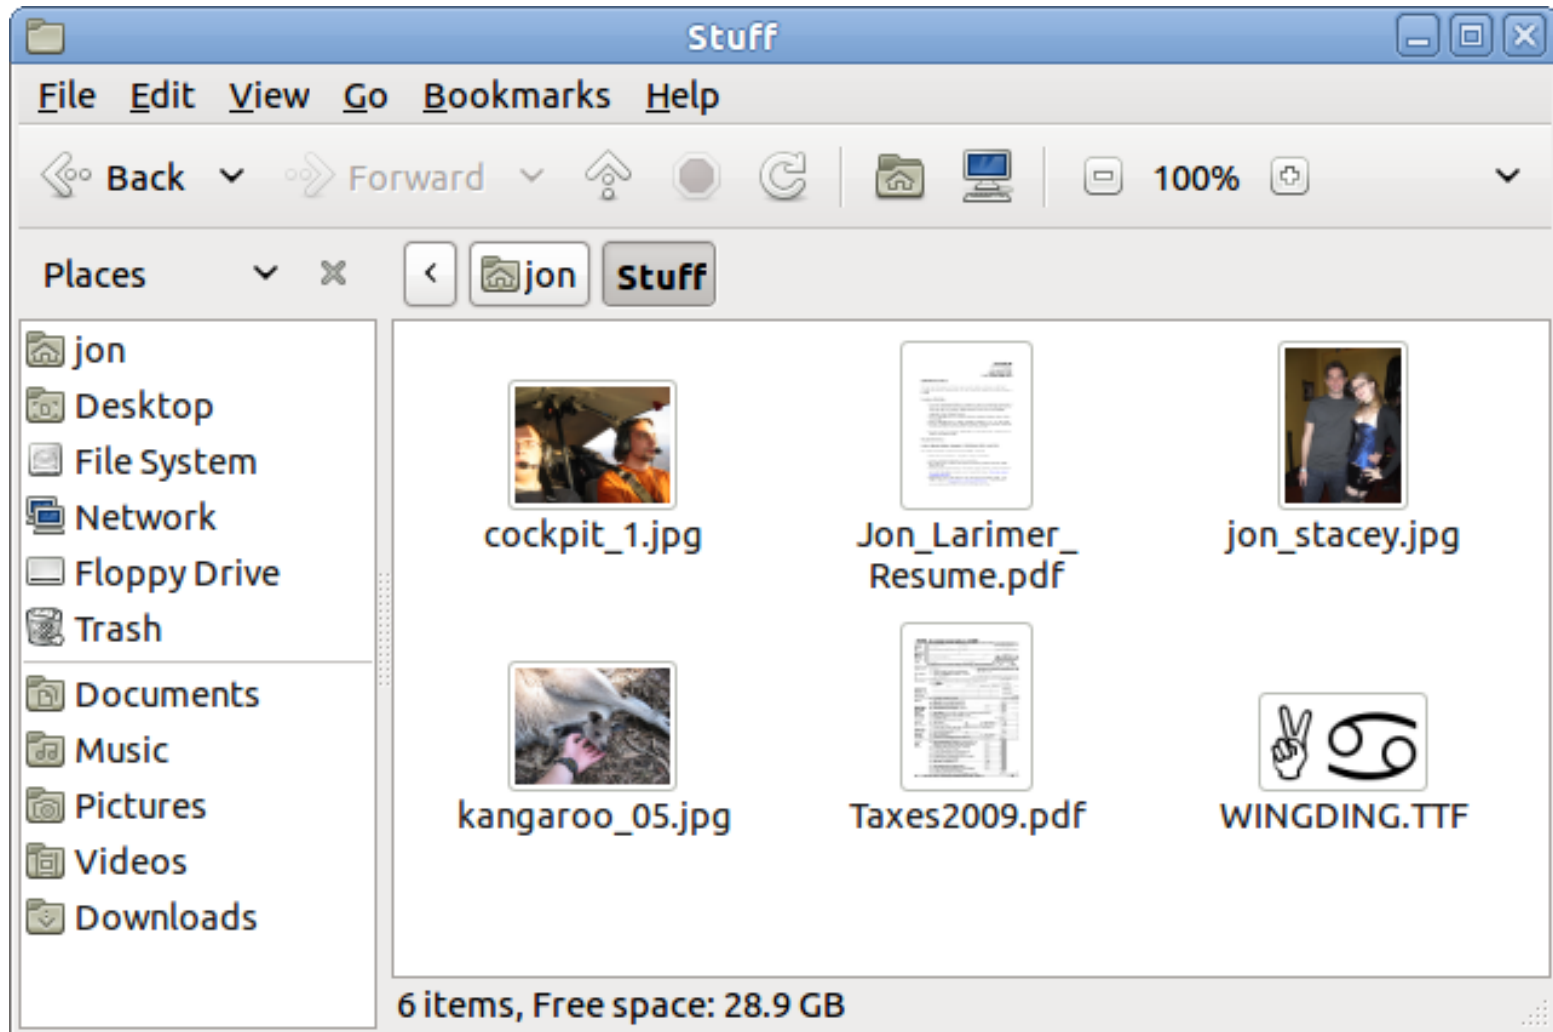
Stuff

File Edit View Go Bookmarks Help

Back Forward 100%

Places

jon Stuff

jon
Desktop
File System
Network
Floppy Drive
Trash
Documents
Music
Pictures
Videos
Downloads

cockpit_1.jpg
Jon_Larimer_Resume.pdf
jon_stacey.jpg
kangaroo_05.jpg
Taxes2009.pdf
WINGDING.TTF

6 items, Free space: 28.9 GB